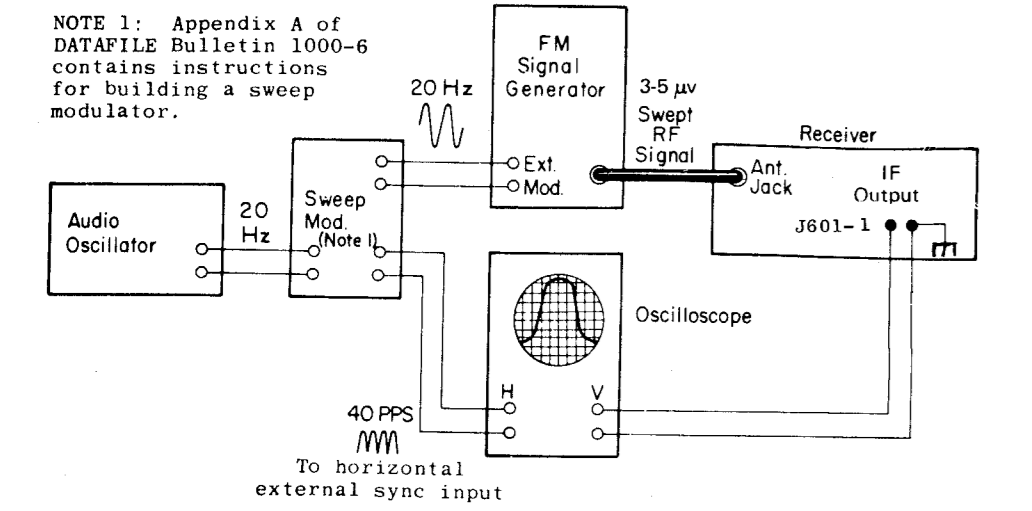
NOTE 1: Appendix A of DATAFILE Bulletin 1000-6 contains instructions for building a sweep modulator.

20 Hz

FM Signal Generator

Ext. Mod.

3-5 $\mu v$ Swept RF Signal

Receiver

Ant. Jack

IF Output

J601-1

Audio Oscillator

20 Hz

Sweep Mod. (Note 1)

Oscilloscope

H

V

40 PPS

To horizontal external sync input